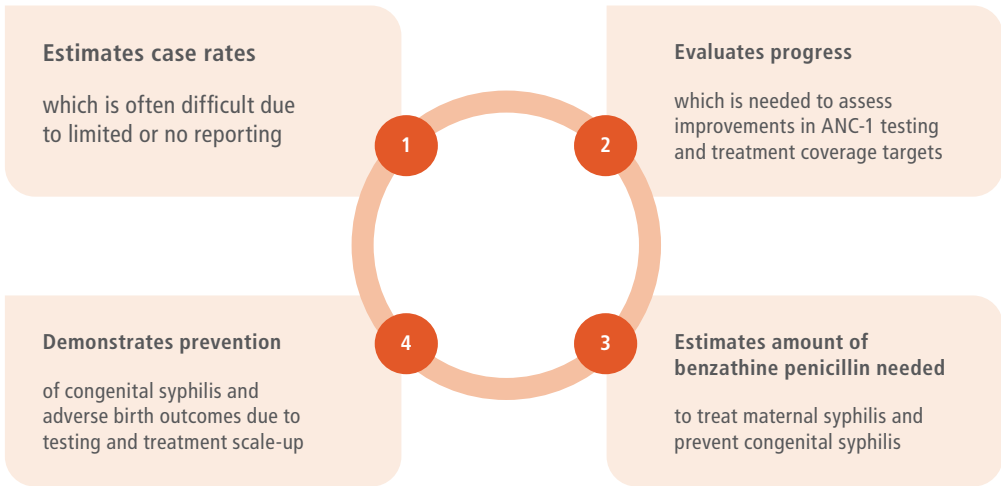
Estimates case rates

which is often difficult due to limited or no reporting

1

Evaluates progress

which is needed to assess improvements in ANC-1 testing and treatment coverage targets

2

Demonstrates prevention

of congenital syphilis and adverse birth outcomes due to testing and treatment scale-up

4

3

Estimates amount of benzathine penicillin needed

to treat maternal syphilis and prevent congenital syphilis